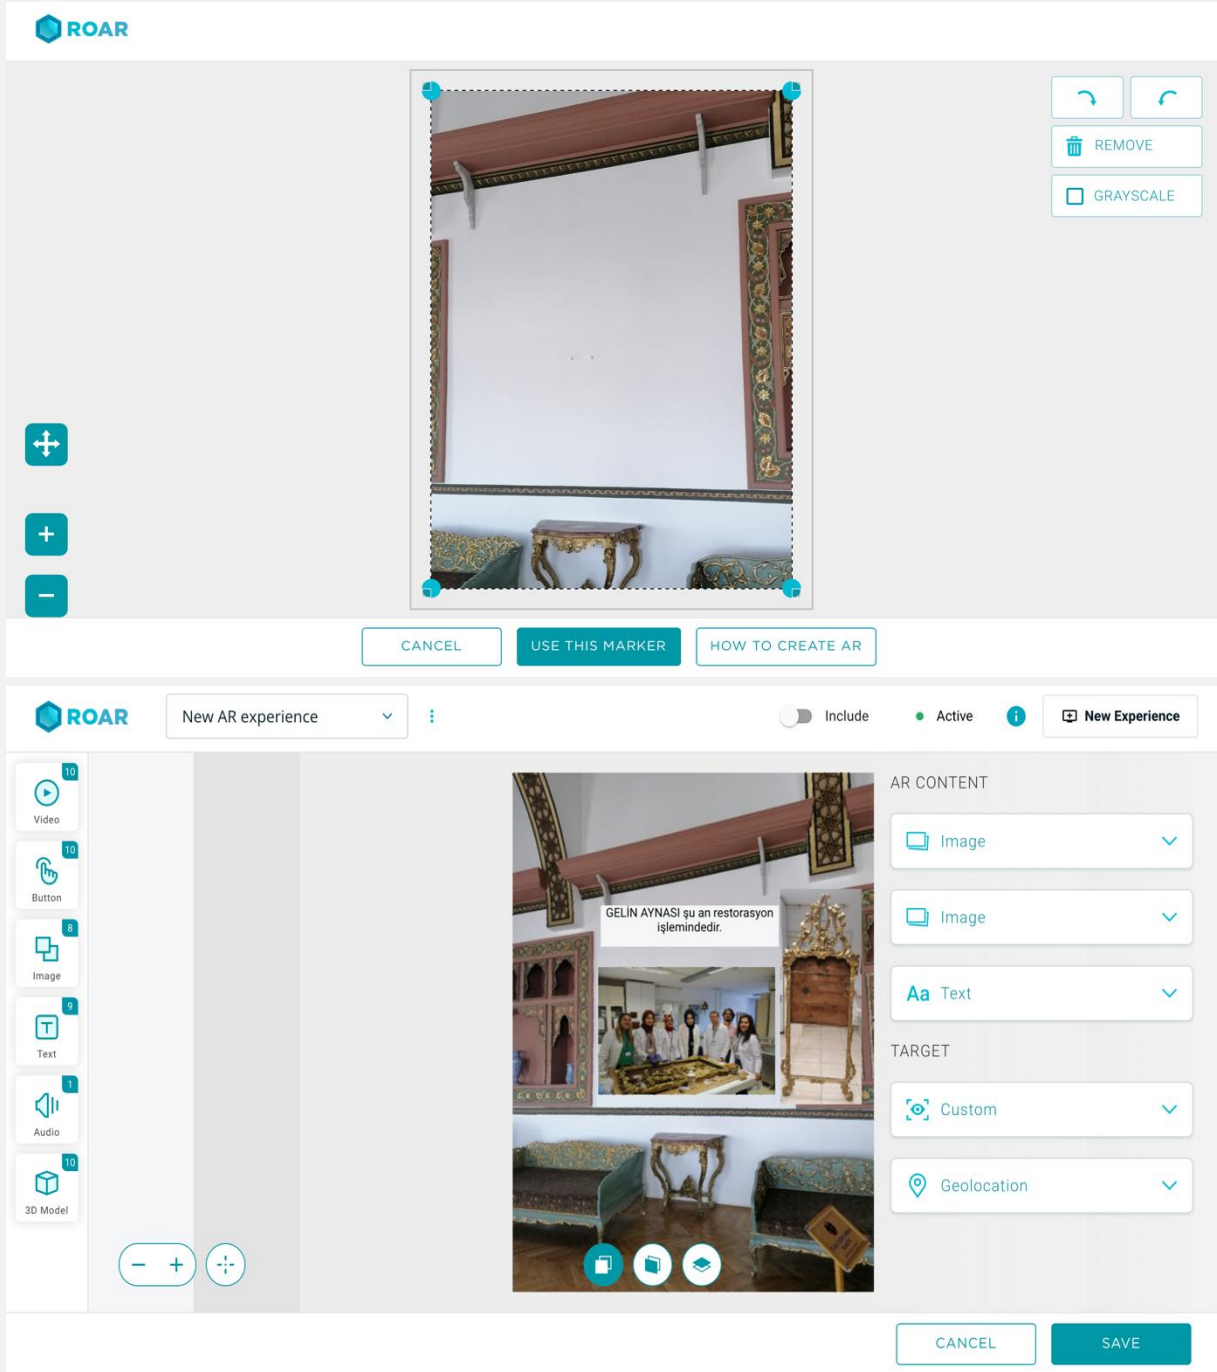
ROAR

REMOVE

GRAYSCALE

CANCEL

USE THIS MARKER

HOW TO CREATE AR

ROAR

New AR experience

Include

Active

New Experience

10
Video

10
Button

8
Image

9
Text

1
Audio

10
3D Model

GELİN AYNASI şu an restorasyon işlemindedir.

AR CONTENT

Image

Image

Aa Text

TARGET

Custom

Geolocation

CANCEL

SAVE